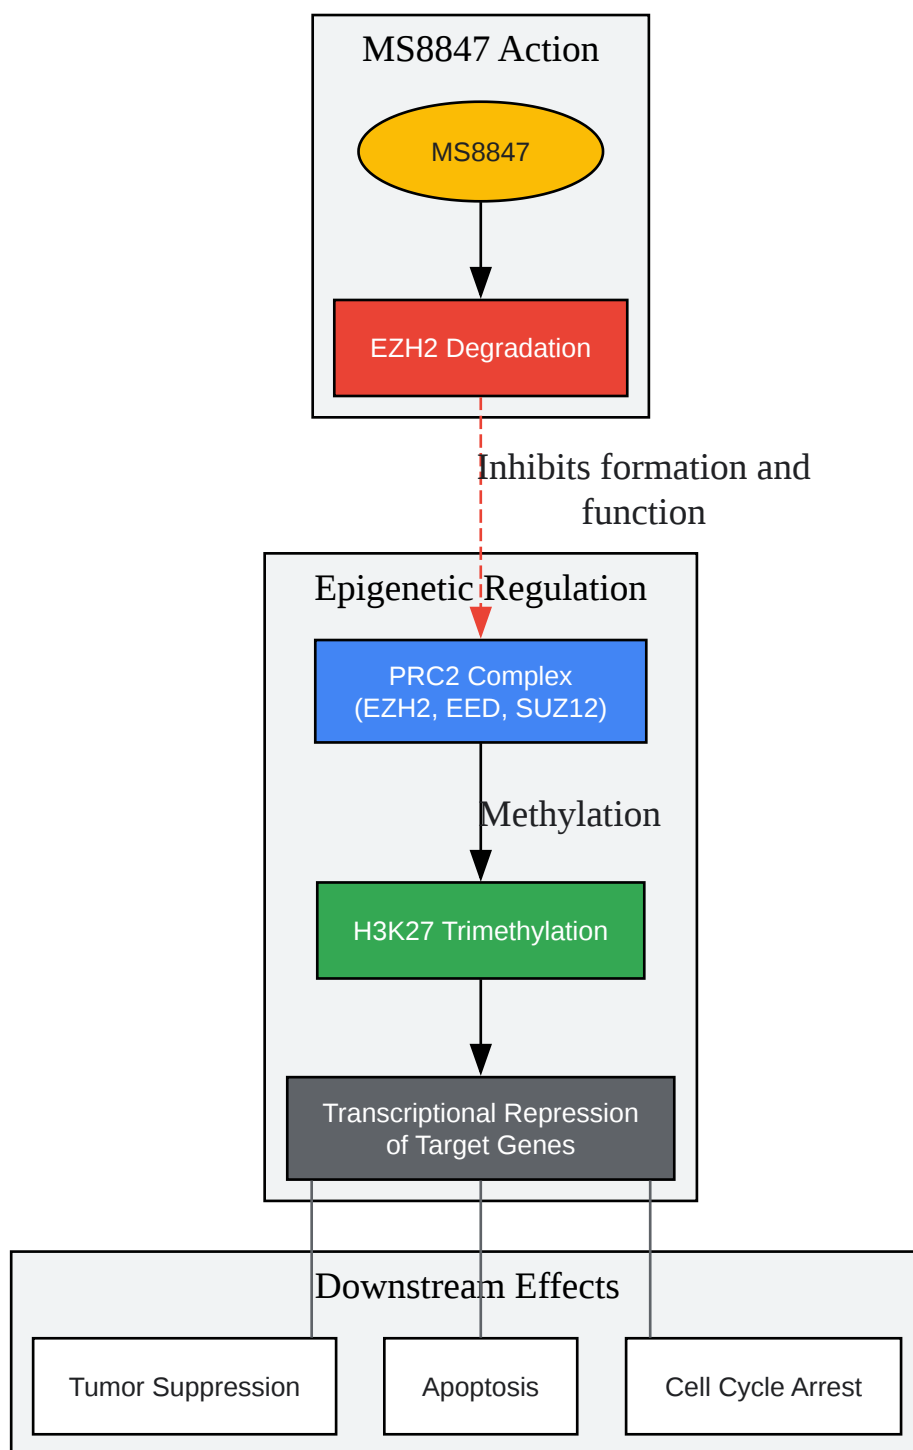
MS8847 Action

MS8847

EZH2 Degradation

Inhibits formation and function

Epigenetic Regulation

PRC2 Complex (EZH2, EED, SUZ12)

Methylation

H3K27 Trimethylation

Transcriptional Repression of Target Genes

Downstream Effects

Tumor Suppression

Apoptosis

Cell Cycle Arrest